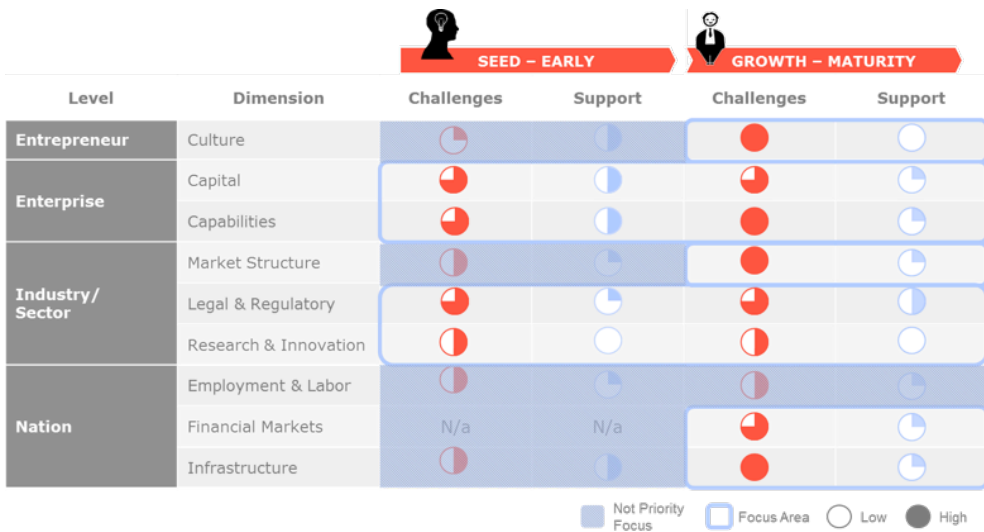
SEED – EARLY

GROWTH – MATURITY

| Level | Dimension | Challenges | Support | Challenges | Support |
|---|---|---|---|---|---|
| Entrepreneur | Culture | | | | |
| Enterprise | Capital | | | | |
| | Capabilities | | | | |
| Industry/ Sector | Market Structure | | | | |
| | Legal & Regulatory | | | | |
| | Research & Innovation | | | | |
| Nation | Employment & Labor | | | | |
| | Financial Markets | N/a | N/a | | |
| | Infrastructure | | | | |

Not Priority Focus
Focus Area
Low
High